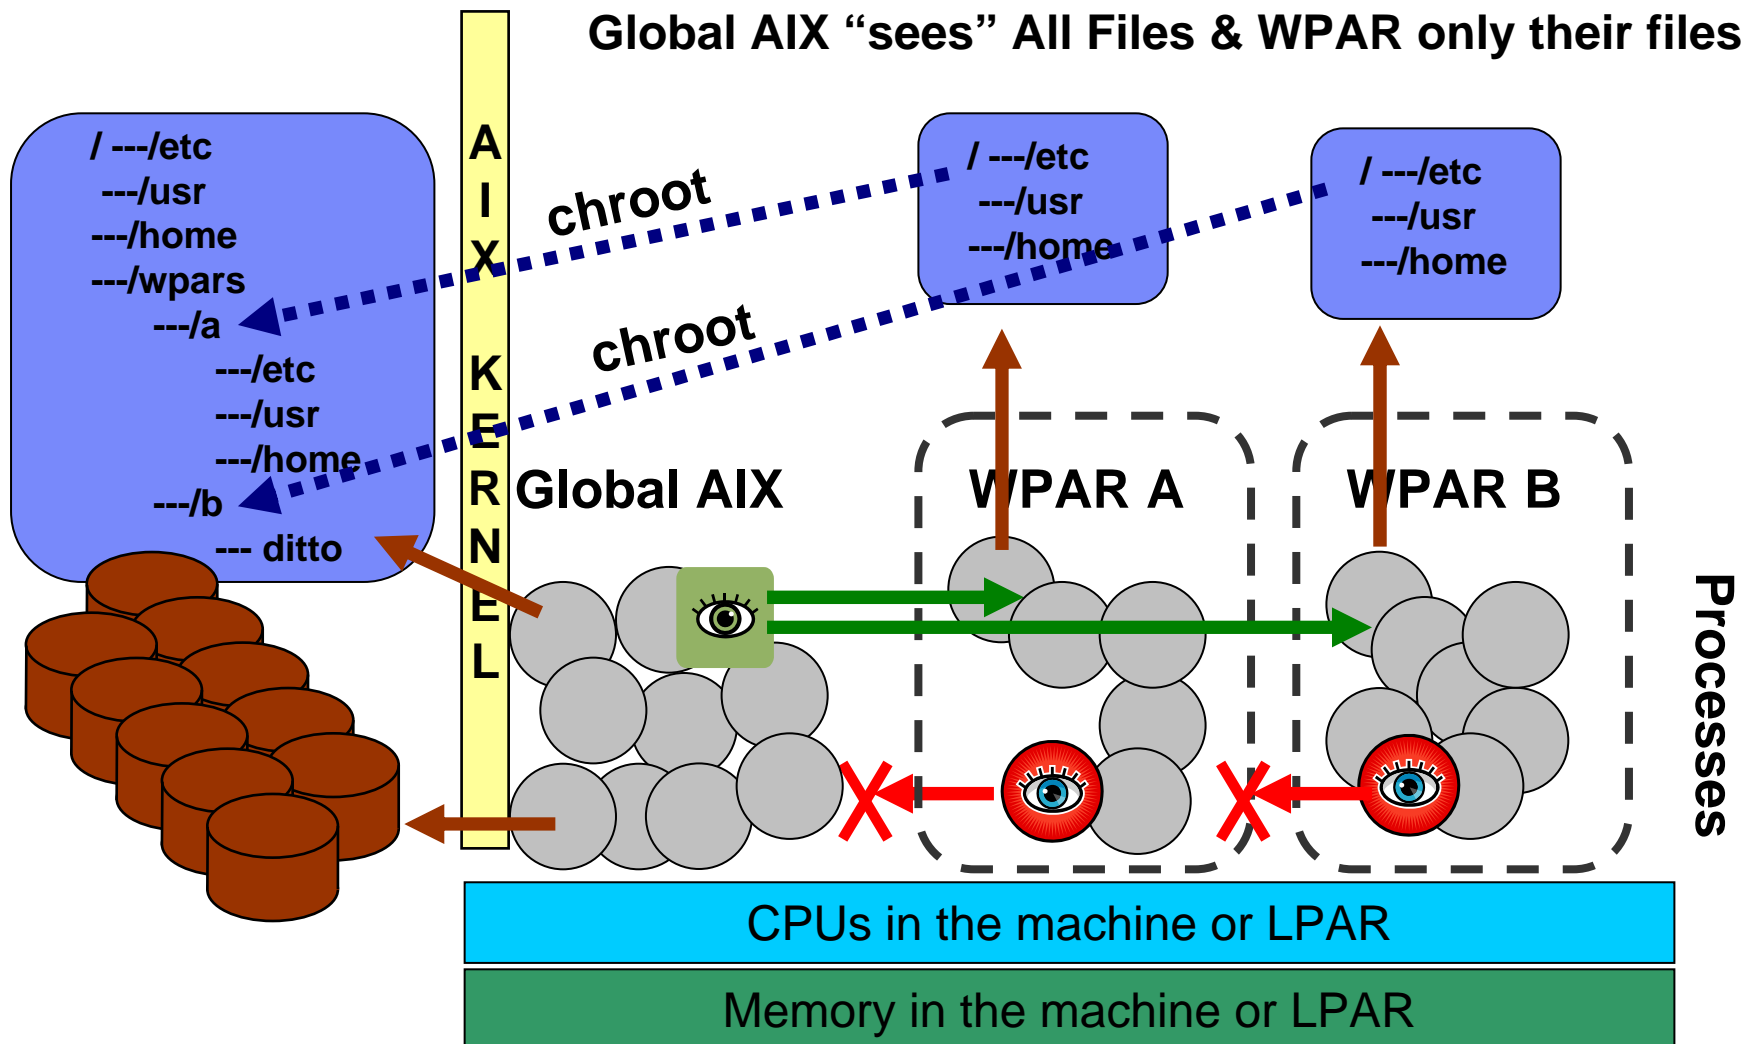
Global AIX "sees" All Files & WPAR only their files

/ ---/etc
---/usr
---/home
---/wpars
---/a
---/etc
---/usr
---/home
---/b
--- ditto

AIX KERNEL

chroot

chroot

/ ---/etc
---/usr
---/home

/ ---/etc
---/usr
---/home

Global AIX

WPAR A

WPAR B

Processes

CPUs in the machine or LPAR

Memory in the machine or LPAR